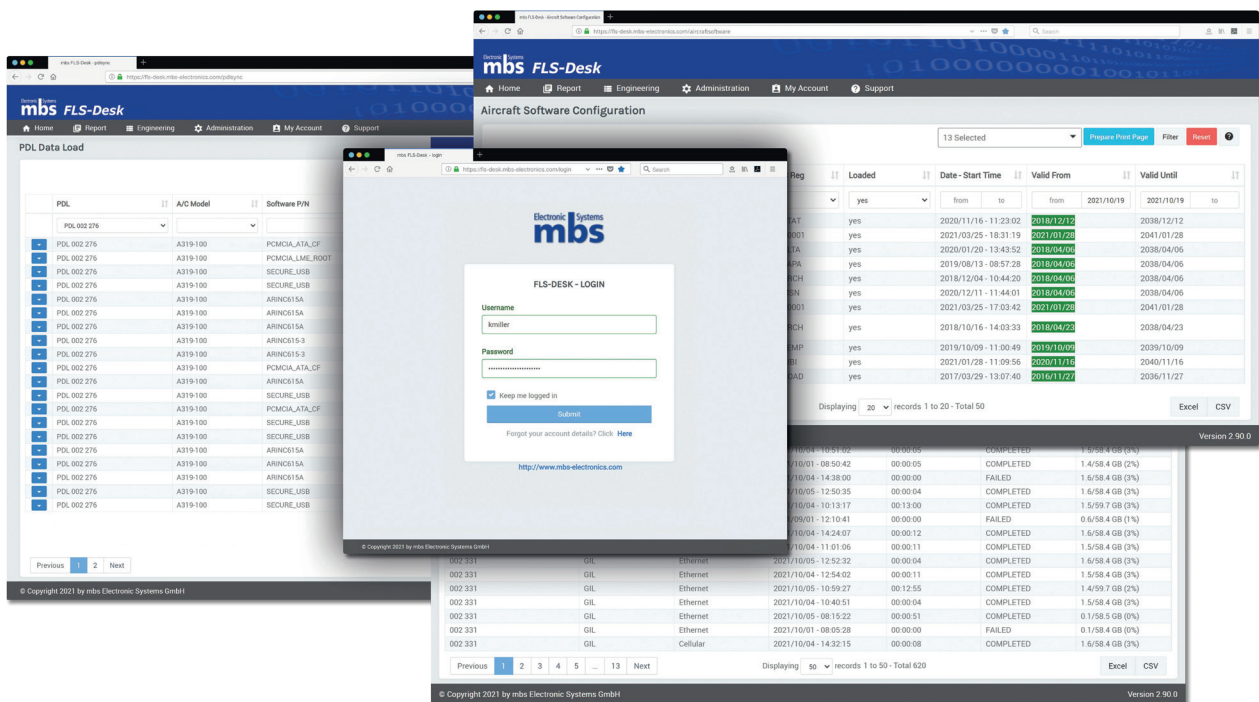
mbs FLS-Desk - pdlsync
https://fls-desk.mbs-electronics.com/pdlsync

Electronic Systems
mbs FLS-Desk

Home Report Engineering Administration My Account Support

PDL Data Load

| PDL | A/C Model | Software P/N |
|---|---|---|
| PDL 002 276 | | |
| PDL 002 276 | A319-100 | PCMCIA_ATA_CF |
| PDL 002 276 | A319-100 | PCMCIA_LME_ROOT |
| PDL 002 276 | A319-100 | SECURE_USB |
| PDL 002 276 | A319-100 | SECURE_USB |
| PDL 002 276 | A319-100 | ARINC615A |
| PDL 002 276 | A319-100 | ARINC615A |
| PDL 002 276 | A319-100 | ARINC615A |
| PDL 002 276 | A319-100 | ARINC615-3 |
| PDL 002 276 | A319-100 | ARINC615-3 |
| PDL 002 276 | A319-100 | PCMCIA_ATA_CF |
| PDL 002 276 | A319-100 | ARINC615A |
| PDL 002 276 | A319-100 | SECURE_USB |
| PDL 002 276 | A319-100 | PCMCIA_ATA_CF |
| PDL 002 276 | A319-100 | SECURE_USB |
| PDL 002 276 | A319-100 | SECURE_USB |
| PDL 002 276 | A319-100 | ARINC615A |
| PDL 002 276 | A319-100 | ARINC615A |
| PDL 002 276 | A319-100 | ARINC615A |
| PDL 002 276 | A319-100 | SECURE_USB |
| PDL 002 276 | A319-100 | SECURE_USB |

Previous 1 2 Next

© Copyright 2021 by mbs Electronic Systems GmbH

mbs FLS-Desk - Aircraft Software Configuration
https://fls-desk.mbs-electronics.com/aircraftsoftware

Electronic Systems
mbs FLS-Desk

Home Report Engineering Administration My Account Support

Aircraft Software Configuration

13 Selected Prepare Print Page Filter Reset ?

| Reg | Loaded | Date - Start Time | Valid From | Valid Until |
|---|---|---|---|---|
| | yes | from to | from 2021/10/19 | 2021/10/19 to |
| AT | yes | 2020/11/16 - 11:23:02 | 2018/12/12 | 2038/12/12 |
| 001 | yes | 2021/03/25 - 18:31:19 | 2021/01/28 | 2041/01/28 |
| TA | yes | 2020/01/20 - 13:43:52 | 2018/04/06 | 2038/04/06 |
| APA | yes | 2019/08/13 - 08:57:28 | 2018/04/06 | 2038/04/06 |
| RCH | yes | 2018/12/04 - 10:44:20 | 2018/04/06 | 2038/04/06 |
| SN | yes | 2020/12/11 - 11:44:01 | 2018/04/06 | 2038/04/06 |
| 001 | yes | 2021/03/25 - 17:03:42 | 2021/01/28 | 2041/01/28 |
| RCH | yes | 2018/10/16 - 14:03:33 | 2018/04/23 | 2038/04/23 |
| EMP | yes | 2019/10/09 - 11:00:49 | 2019/10/09 | 2039/10/09 |
| BI | yes | 2021/01/28 - 11:09:56 | 2020/11/16 | 2040/11/16 |
| DAD | yes | 2017/03/29 - 13:07:40 | 2016/11/27 | 2036/11/27 |

Displaying 20 records 1 to 20 - Total 50 Excel CSV

Version 2.90.0

mbs FLS-Desk - login
https://fls-desk.mbs-electronics.com/login

Electronic Systems
mbs

FLS-DESK - LOGIN
Username
kmiller
Password
••••••••••••••••••••
Keep me logged in
Submit
Forgot your account details? Click Here

http://www.mbs-electronics.com

© Copyright 2021 by mbs Electronic Systems GmbH

| | | | | | | |
|---|---|---|---|---|---|---|
| | | | /10/04 - 10:51:02 | 00:00:05 | COMPLETED | 1.5/58.4 GB (3%) |
| | | | /10/01 - 08:50:42 | 00:00:05 | COMPLETED | 1.4/58.4 GB (2%) |
| | | | /10/04 - 14:38:00 | 00:00:00 | FAILED | 1.6/58.4 GB (3%) |
| | | | /10/05 - 12:50:35 | 00:00:04 | COMPLETED | 1.6/58.4 GB (3%) |
| | | | /10/04 - 10:13:17 | 00:13:00 | COMPLETED | 1.5/59.7 GB (3%) |
| | | | /09/01 - 12:10:41 | 00:00:00 | FAILED | 0.6/58.4 GB (1%) |
| | | | /10/04 - 14:24:07 | 00:00:12 | COMPLETED | 1.6/58.4 GB (3%) |
| | | | /10/04 - 11:01:06 | 00:00:11 | COMPLETED | 1.5/58.4 GB (3%) |
| 002 331 | GIL | Ethernet | 2021/10/05 - 12:52:32 | 00:00:04 | COMPLETED | 1.6/58.4 GB (3%) |
| 002 331 | GIL | Ethernet | 2021/10/04 - 12:54:02 | 00:00:11 | COMPLETED | 1.5/58.4 GB (3%) |
| 002 331 | GIL | Ethernet | 2021/10/05 - 10:59:27 | 00:12:55 | COMPLETED | 1.4/59.7 GB (2%) |
| 002 331 | GIL | Ethernet | 2021/10/04 - 10:40:51 | 00:00:04 | COMPLETED | 1.5/58.4 GB (3%) |
| 002 331 | GIL | Ethernet | 2021/10/05 - 08:15:22 | 00:00:51 | COMPLETED | 0.1/58.5 GB (0%) |
| 002 331 | GIL | Ethernet | 2021/10/01 - 08:05:28 | 00:00:00 | FAILED | 0.1/58.4 GB (0%) |
| 002 331 | GIL | Cellular | 2021/10/04 - 14:32:15 | 00:00:08 | COMPLETED | 1.6/58.4 GB (3%) |

Previous 1 2 3 4 5 ... 13 Next Displaying 50 records 1 to 50 - Total 620 Excel CSV

© Copyright 2021 by mbs Electronic Systems GmbH Version 2.90.0